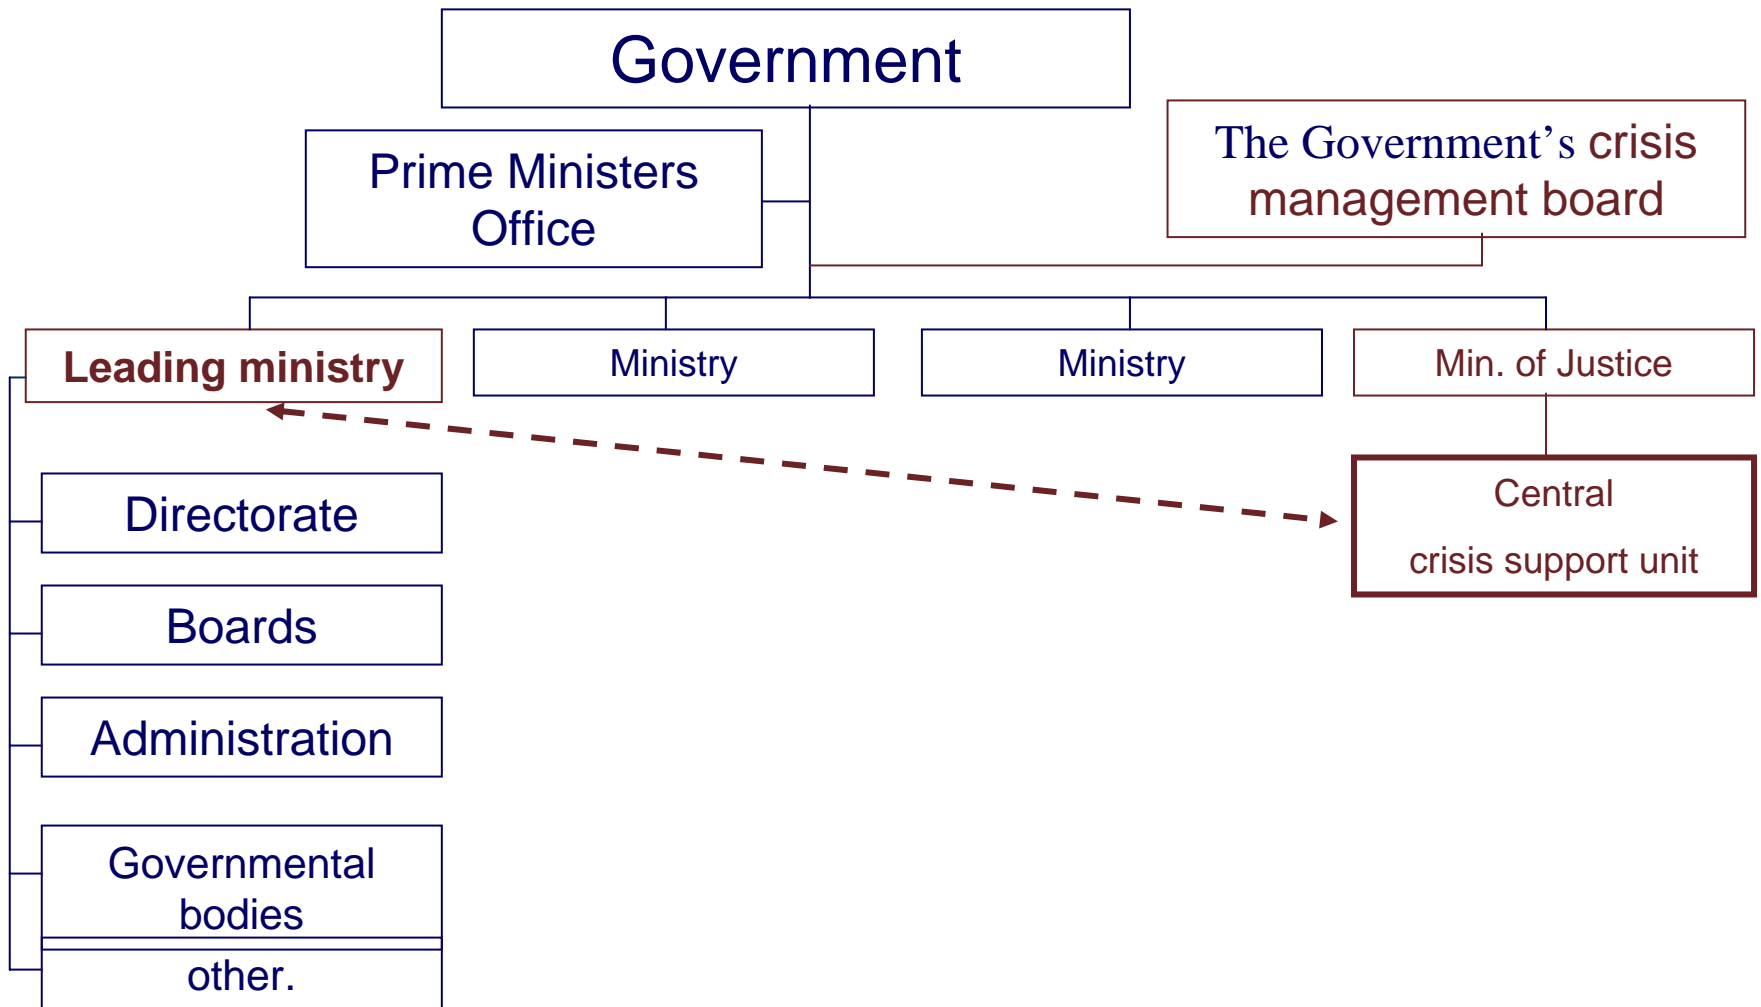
Government

Prime Ministers Office

The Government's crisis management board

Leading ministry

Ministry

Ministry

Min. of Justice

Directorate

Boards

Administration

Governmental bodies

other.

Central

crisis support unit